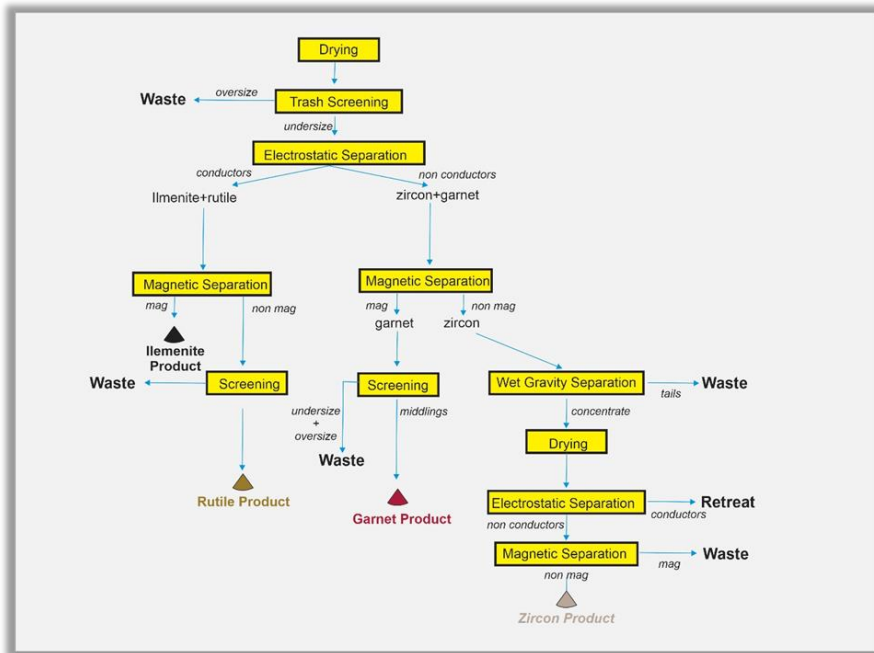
Drying

Waste
oversize
Trash Screening
undersize

Electrostatic Separation
conductors
non conductors
Ilmenite+rutile
zircon+garnet

Magnetic Separation
mag
non mag
Ilemenite Product

Magnetic Separation
mag
non mag
garnet
zircon

Waste
Screening
Rutile Product

Screening
undersize + oversize
middlings
Waste
Garnet Product

Wet Gravity Separation
tails
Waste
concentrate
Drying
Electrostatic Separation
conductors
Retreat
non conductors
Magnetic Separation
mag
Waste
non mag
Zircon Product